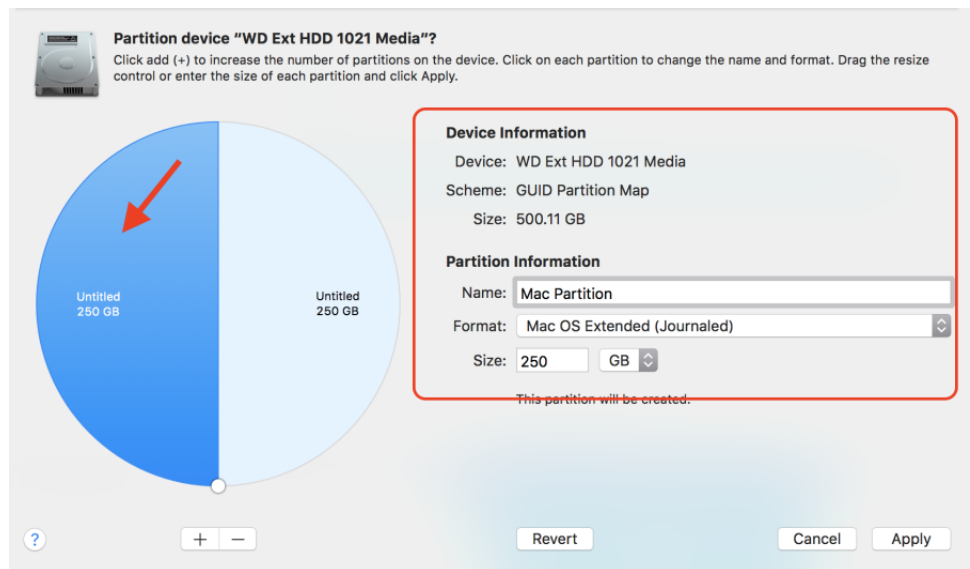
Partition device "WD Ext HDD 1021 Media"?

Click add (+) to increase the number of partitions on the device. Click on each partition to change the name and format. Drag the resize control or enter the size of each partition and click Apply.

Untitled
250 GB

Untitled
250 GB

Device Information

Device: WD Ext HDD 1021 Media

Scheme: GUID Partition Map

Size: 500.11 GB

Partition Information

Name: Mac Partition

Format: Mac OS Extended (Journaled)

Size: 250 GB

This partition will be created.

?

+ −

Revert

Cancel

Apply